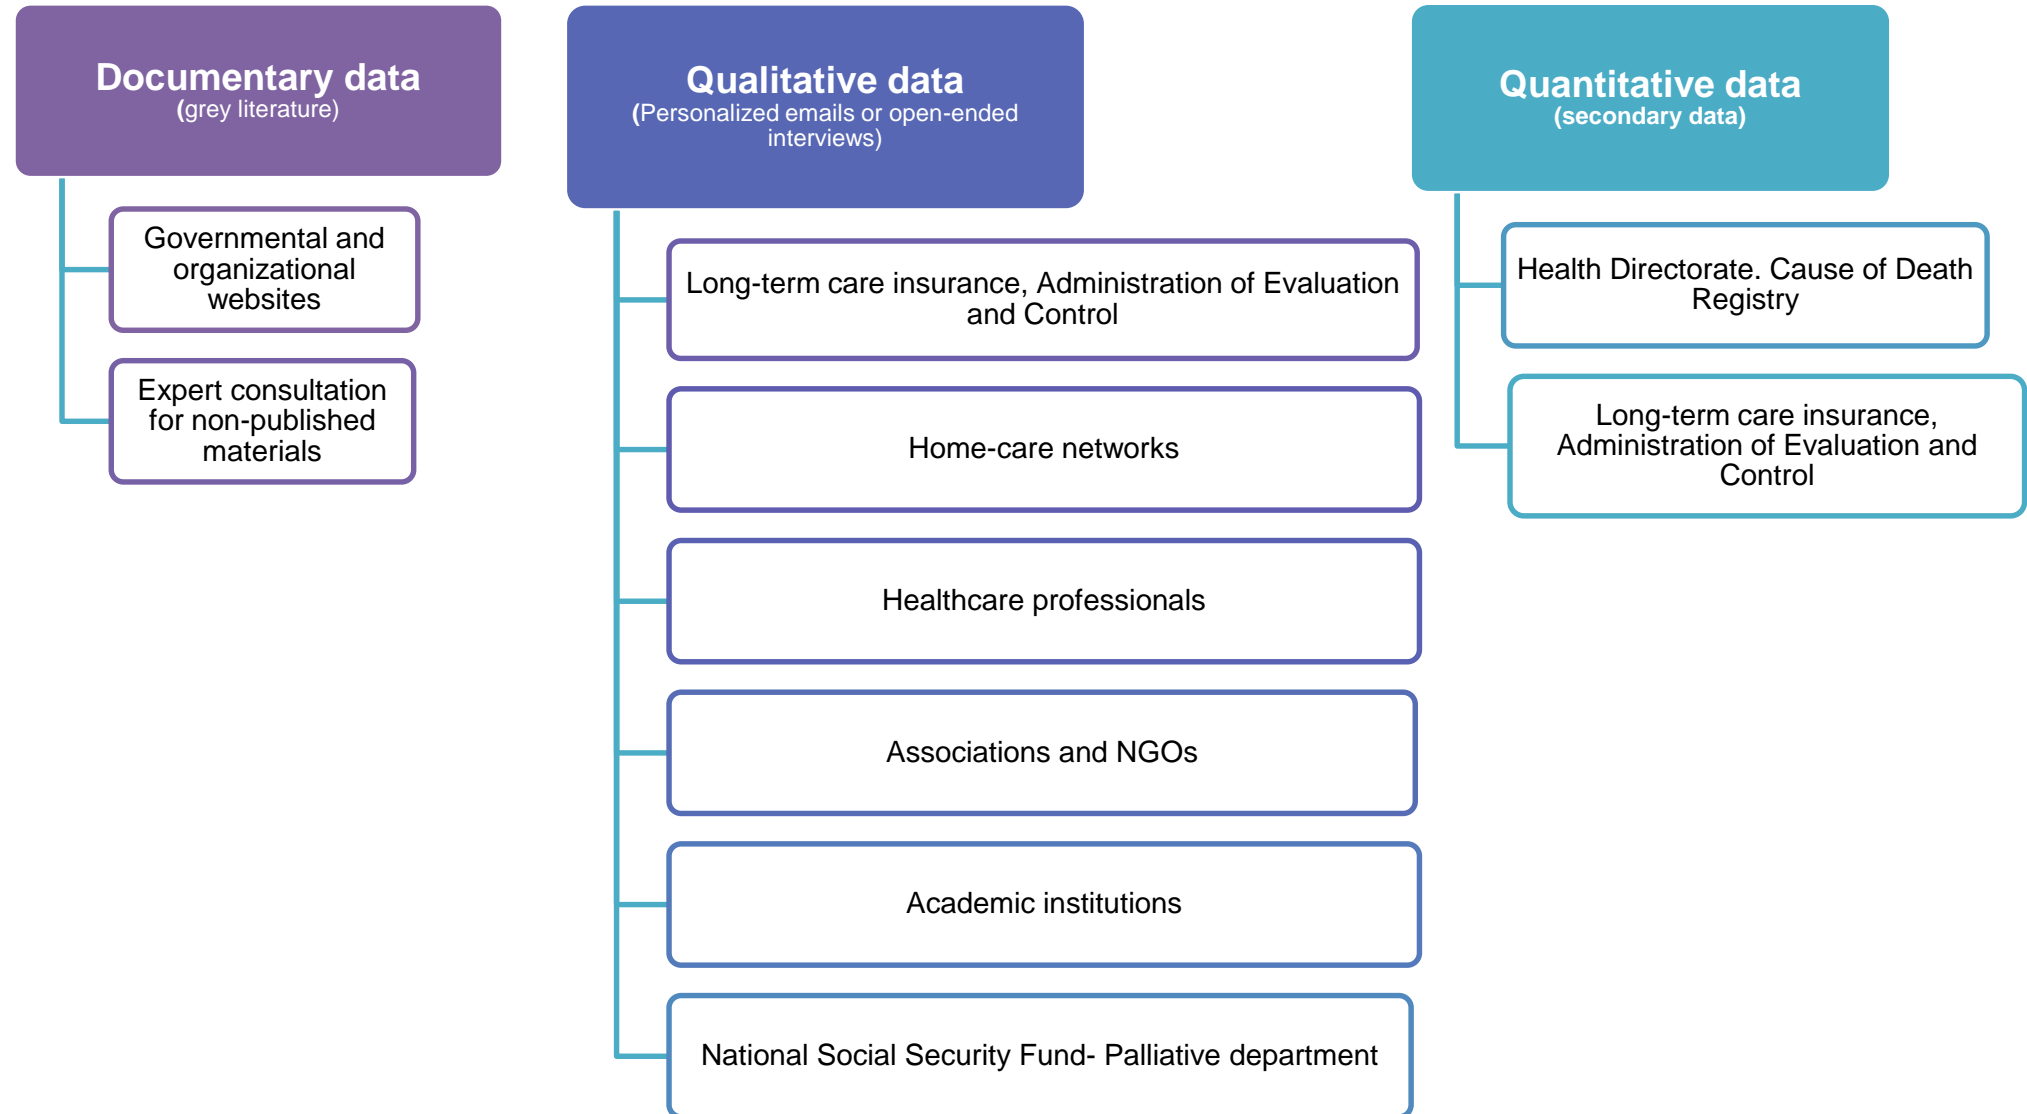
Documentary data
(grey literature)

Governmental and organizational websites

Expert consultation for non-published materials

Qualitative data
(Personalized emails or open-ended interviews)

Long-term care insurance, Administration of Evaluation and Control

Home-care networks

Healthcare professionals

Associations and NGOs

Academic institutions

National Social Security Fund- Palliative department

Quantitative data
(secondary data)

Health Directorate. Cause of Death Registry

Long-term care insurance, Administration of Evaluation and Control